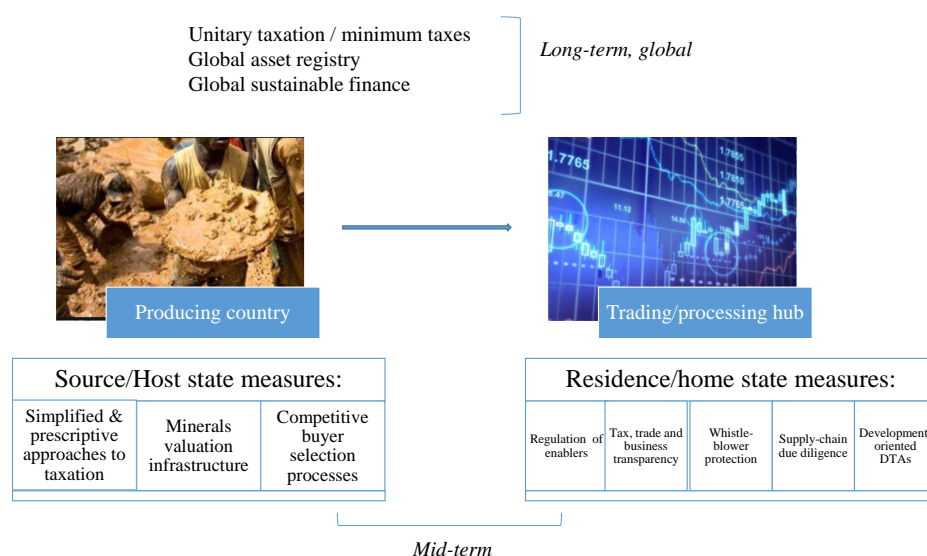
Unitary taxation / minimum taxes
Global asset registry
Global sustainable finance

*Long-term, global*

Producing country

1.7765 1.7855 1.7810 1.7765 11.12 14.96

Trading/processing hub

Source/Host state measures:

| Simplified & prescriptive approaches to taxation | Minerals valuation infrastructure | Competitive buyer selection processes |
|---|---|---|

Residence/home state measures:

| Regulation of enablers | Tax, trade and business transparency | Whistle-blower protection | Supply-chain due diligence | Development oriented DTAs |
|---|---|---|---|---|

*Mid-term*